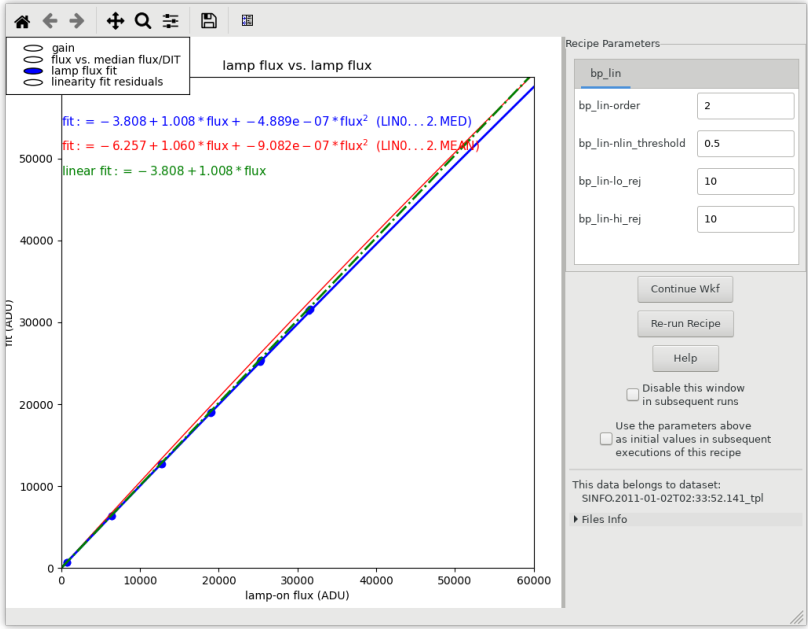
gain
flux vs. median flux/DIT
lamp flux fit
linearity fit residuals

lamp flux vs. lamp flux

fit: $= -3.808 + 1.008 * \text{flux} + -4.889\text{e}-07 * \text{flux}^2$ (LIN0...2.MED)
fit: $= -6.257 + 1.060 * \text{flux} + -9.082\text{e}-07 * \text{flux}^2$ (LIN0...2.MEAN)
linear fit: $= -3.808 + 1.008 * \text{flux}$

fit (ADU)
0
10000
20000
30000
40000
50000

0
10000
20000
30000
40000
50000
60000
lamp-on flux (ADU)

Recipe Parameters
bp_lin
bp_lin-order 2
bp_lin-nlin_threshold 0.5
bp_lin-lo_rej 10
bp_lin-hi_rej 10

Continue Wkf
Re-run Recipe
Help
Disable this window in subsequent runs
Use the parameters above as initial values in subsequent executions of this recipe

This data belongs to dataset:
SINFO.2011-01-02T02:33:52.141_tpl
Files Info